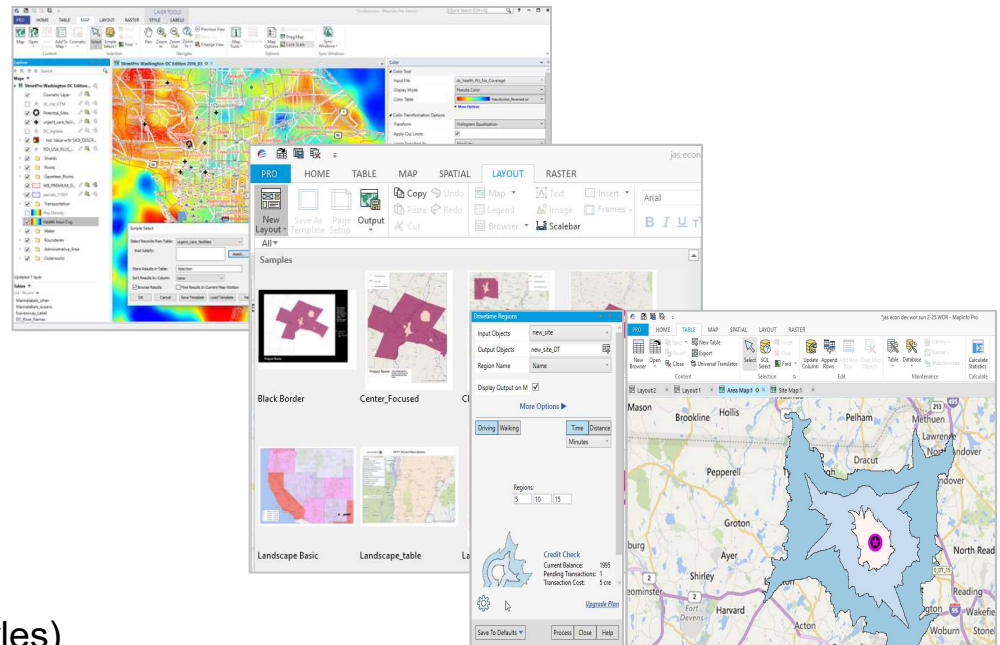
PRO HOME TABLE MAP LAYOUT RASTER STYLE LABELS

LAYER TOOLS

Explorer

StreetPro Washington DC Edition 2016_03

Color

Simple Select

OK Cancel Save Template Load Template

jas econ

PRO HOME TABLE MAP SPATIAL LAYOUT RASTER

New Layout
Save As Template
Page Setup
Output
Copy
Paste
Cut
Undo
Redo
Map
Legend
Browser
Text
Image
Scalebar
Insert
Frames
Arial

All

Samples

Black Border

Center_Focused

Landscape Basic

Landscape_table

Drivetime Regions

Input Objects new_site

Output Objects new_site_DT

Region Name Name

Display Output on M

More Options

Driving Walking

Time Distance

Minutes

Regions:

5 10 15

Credit Check

Current Balance: 1995

Pending Transactions: 1

Transaction Cost: 5 cre

Upgrade Plan

Save To Defaults Process Close Help

*jas econ dev wor sun 2-25.WOR - MapInfo Pro

PRO HOME TABLE MAP SPATIAL LAYOUT RASTER

New Browser
Open
Close
New Table
Export
Universal Translator
Select
SQL Select
Find
Update Column
Append Rows
Table
Database
Calculate Statistics

Content Selection Edit Maintenance Calculate

Layout2 Layout1 Area Map:1 Site Map:1

Mason
Hollis
Brookline
Pelham
Methuen
Lawrence
Andover
Dracut
Pepperell
Groton
North Read
Ayer
Shirley
Leominster
Fort Devens
Harvard
Reading
Wakefie
Acton
Woburn
Stone

les)